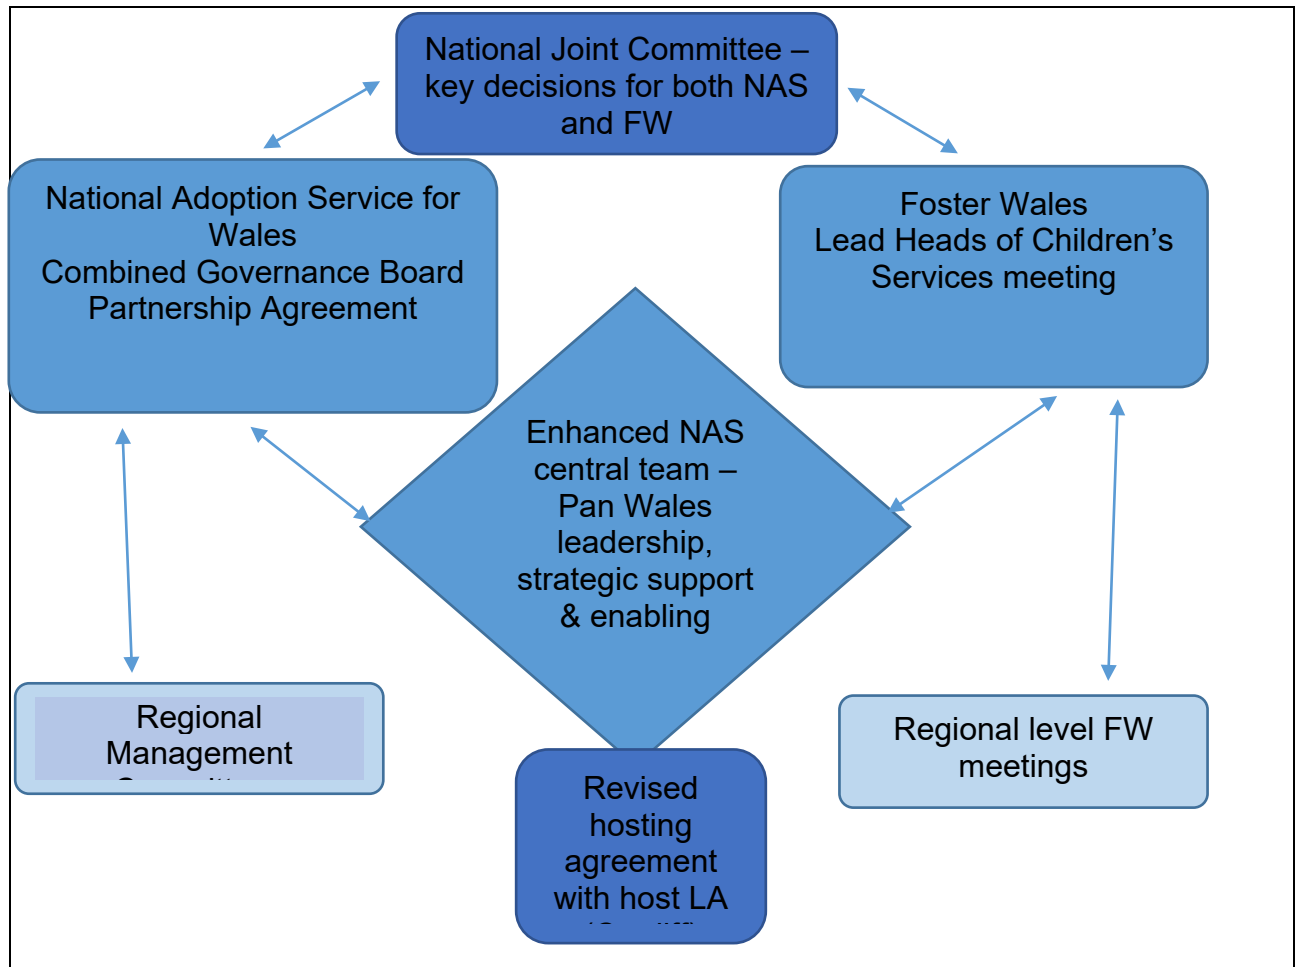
National Joint Committee – key decisions for both NAS and FW

National Adoption Service for Wales
Combined Governance Board
Partnership Agreement

Foster Wales
Lead Heads of Children's Services meeting

Enhanced NAS central team – Pan Wales leadership, strategic support & enabling

Regional Management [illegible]

Revised hosting agreement with host LA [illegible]

Regional level FW meetings